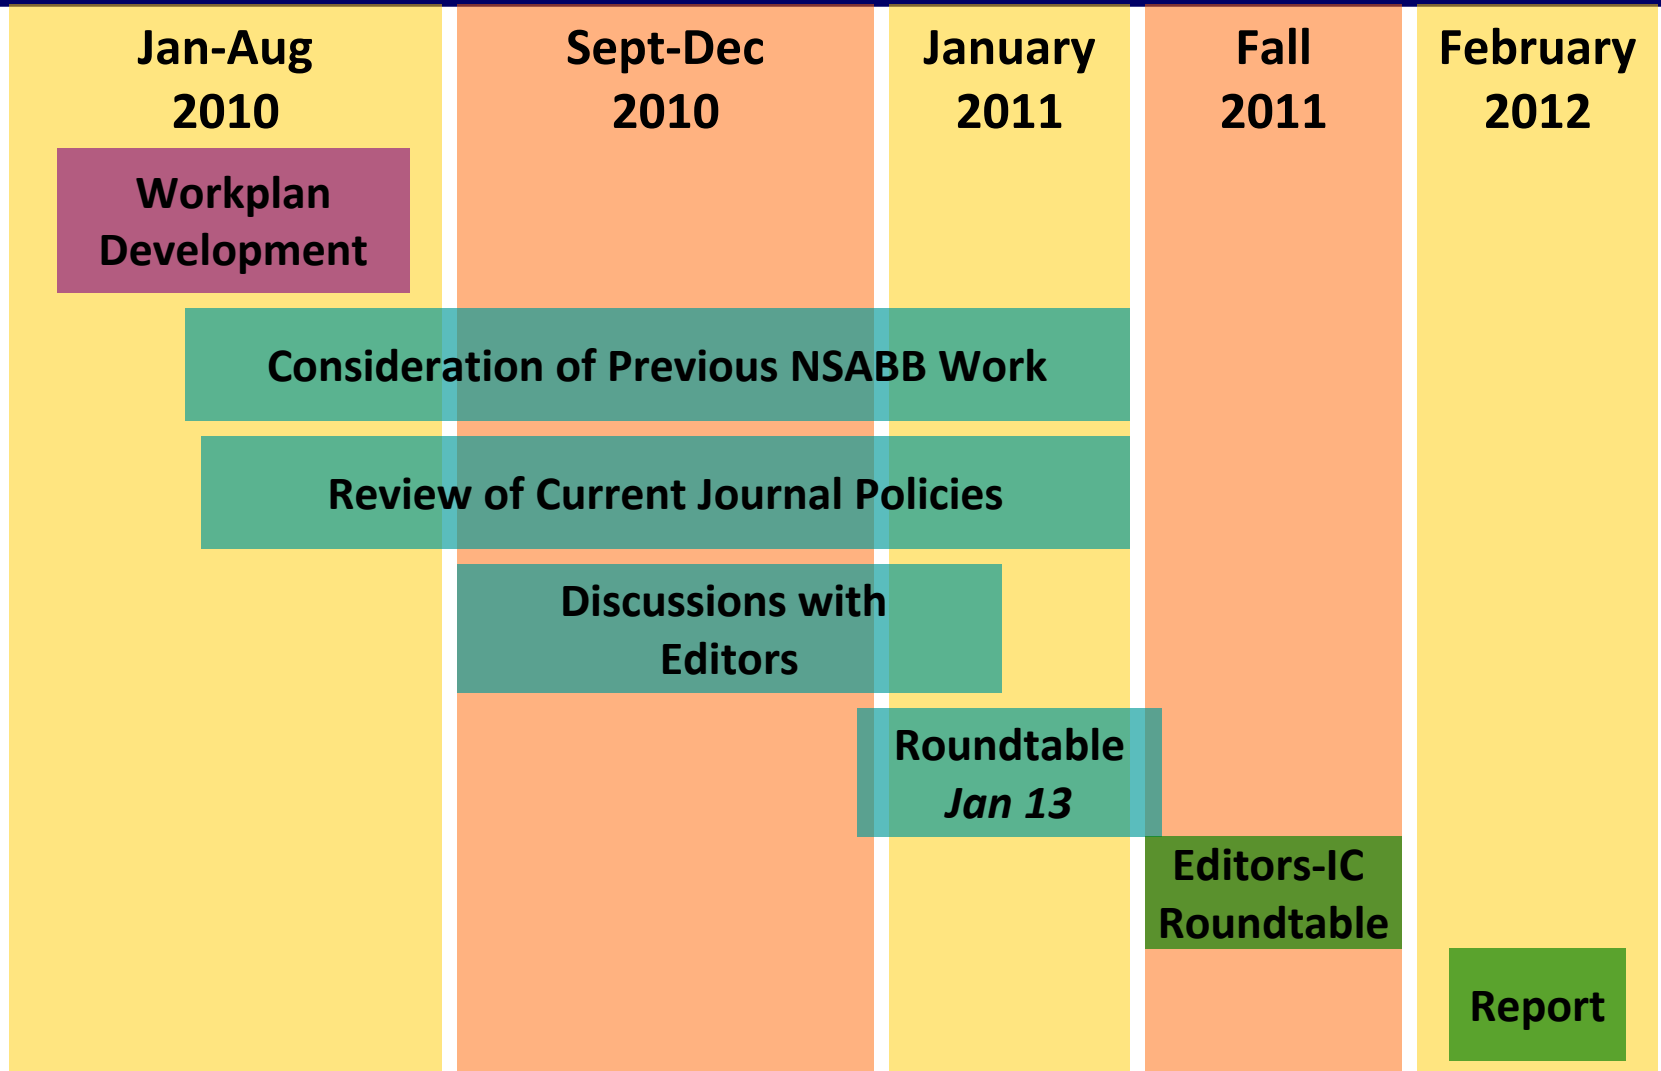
Jan-Aug 2010

Sept-Dec 2010

January 2011

Fall 2011

February 2012

Workplan Development

Consideration of Previous NSABB Work

Review of Current Journal Policies

Discussions with Editors

Roundtable *Jan 13*

Editors-IC Roundtable

Report